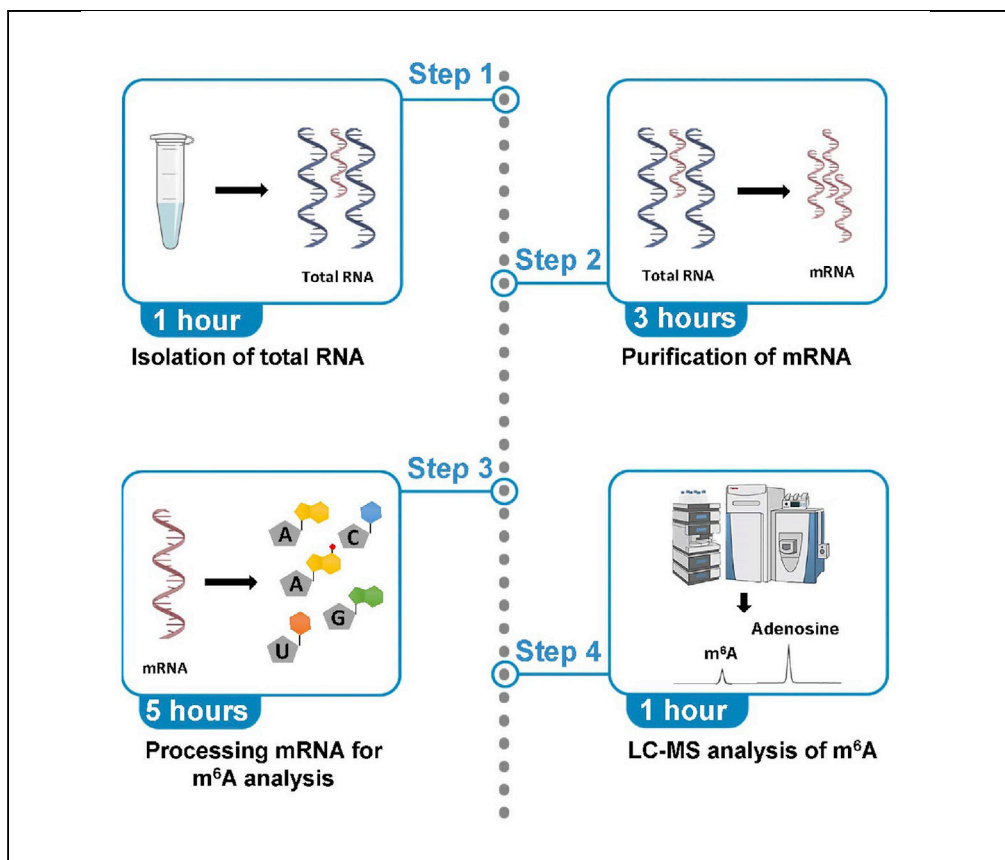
Step 1

Total RNA

1 hour

Isolation of total RNA

Step 2

Total RNA

mRNA

3 hours

Purification of mRNA

Step 3

A

C

A

G

U

mRNA

5 hours

Processing mRNA for $m^6A$ analysis

Step 4

Adenosine

$m^6A$

1 hour

LC-MS analysis of $m^6A$